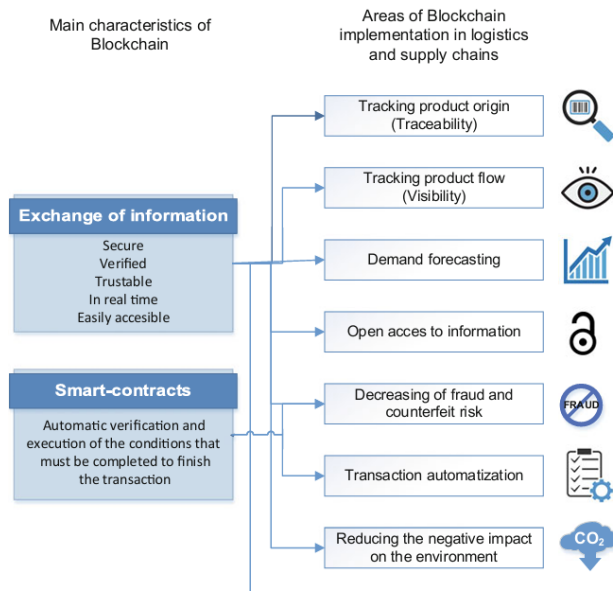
Main characteristics of Blockchain

Areas of Blockchain implementation in logistics and supply chains

Exchange of information

Secure
Verified
Trustable
In real time
Easily accesible

Smart-contracts

Automatic verification and execution of the conditions that must be completed to finish the transaction

Tracking product origin (Traceability)

Tracking product flow (Visibility)

Demand forecasting

Open acces to information

Decreasing of fraud and counterfeit risk

FRAUD

Transaction automatization

Reducing the negative impact on the environment

$CO_2$